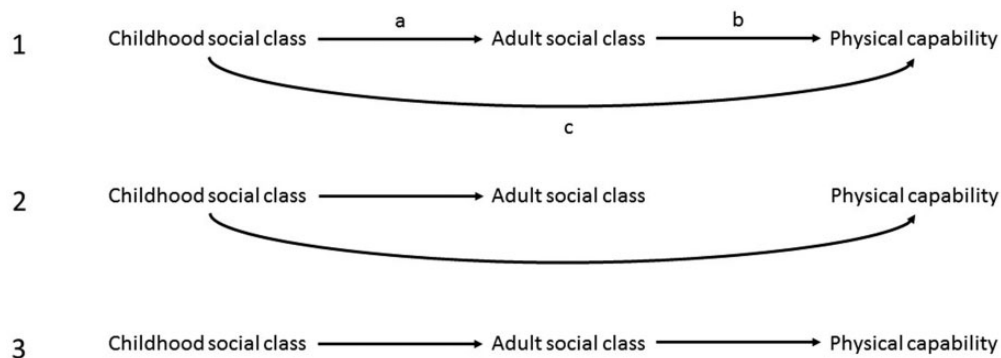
1 Childhood social class —a→ Adult social class —b→ Physical capability

c

2 Childhood social class → Adult social class Physical capability

3 Childhood social class → Adult social class → Physical capability